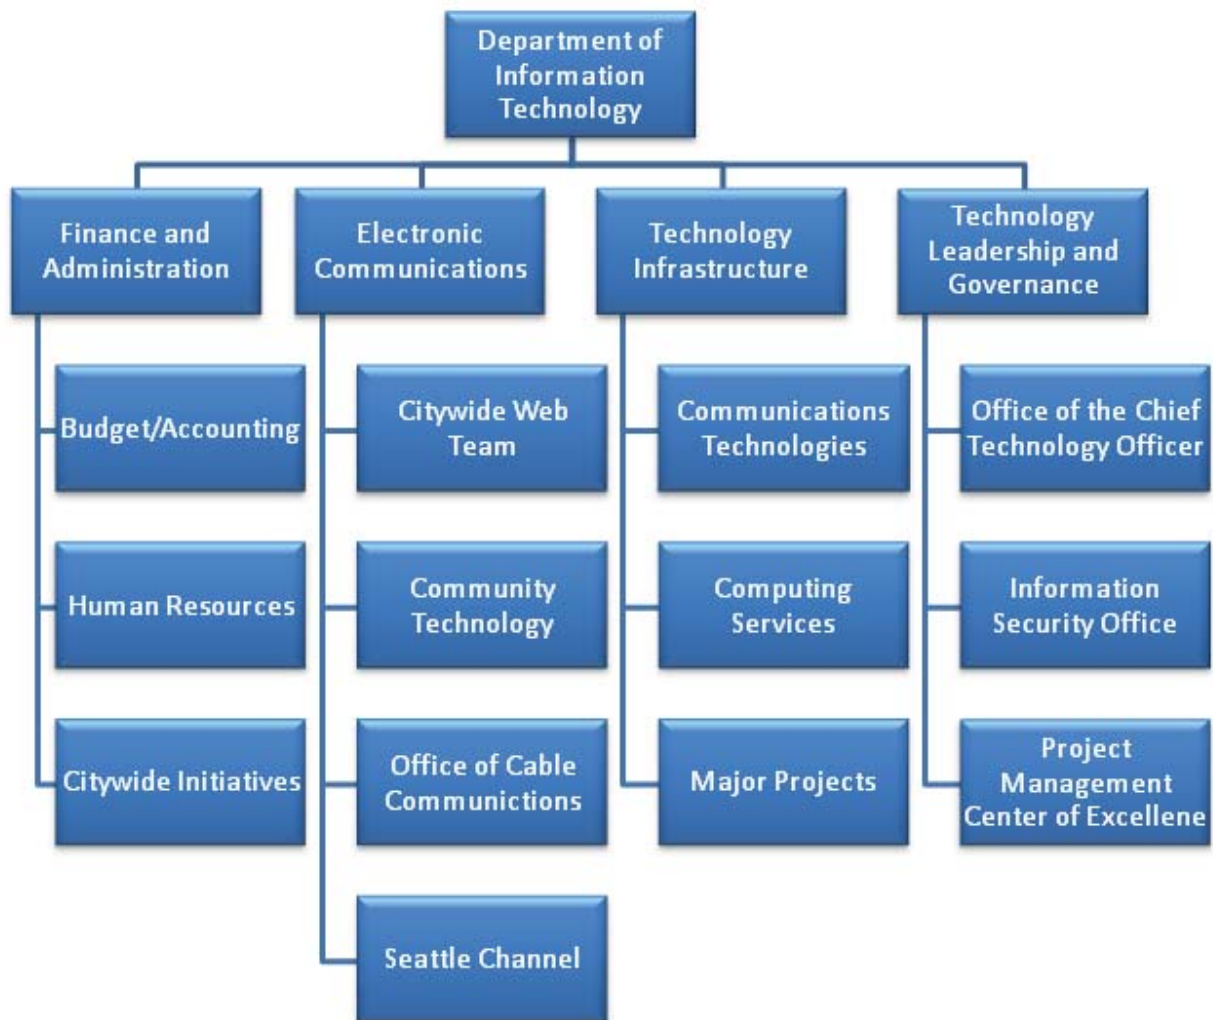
Department of Information Technology

Finance and Administration

Budget/Accounting

Human Resources

Citywide Initiatives

Electronic Communications

Citywide Web Team

Community Technology

Office of Cable Communictions

Seattle Channel

Technology Infrastructure

Communications Technologies

Computing Services

Major Projects

Technology Leadership and Governance

Office of the Chief Technology Officer

Information Security Office

Project Management Center of Excellene